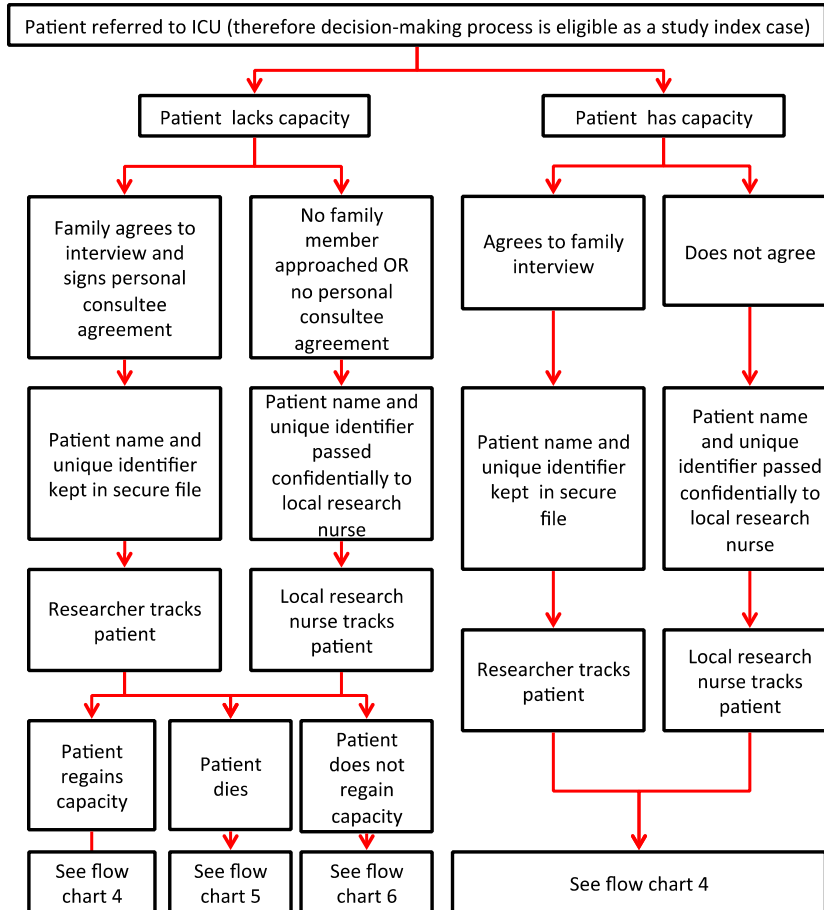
Patient referred to ICU (therefore decision-making process is eligible as a study index case)

Patient lacks capacity

Patient has capacity

Family agrees to interview and signs personal consultee agreement

No family member approached OR no personal consultee agreement

Patient name and unique identifier kept in secure file

Patient name and unique identifier passed confidentially to local research nurse

Researcher tracks patient

Local research nurse tracks patient

Patient regains capacity

Patient dies

Patient does not regain capacity

See flow chart 4

See flow chart 5

See flow chart 6

Agrees to family interview

Does not agree

Patient name and unique identifier kept in secure file

Patient name and unique identifier passed confidentially to local research nurse

Researcher tracks patient

Local research nurse tracks patient

See flow chart 4